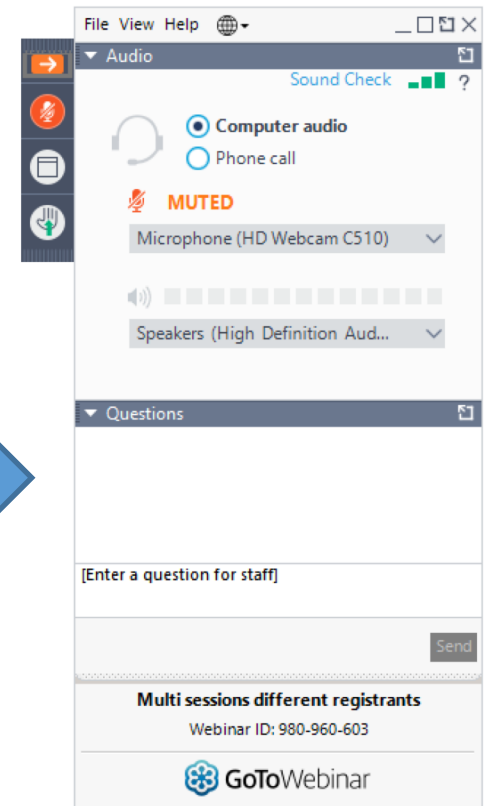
File View Help

Audio

Sound Check ?

Computer audio

Phone call

MUTED

Microphone (HD Webcam C510)

Speakers (High Definition Aud...

Questions

[Enter a question for staff]

Send

Multi sessions different registrants

Webinar ID: 980-960-603

GoToWebinar